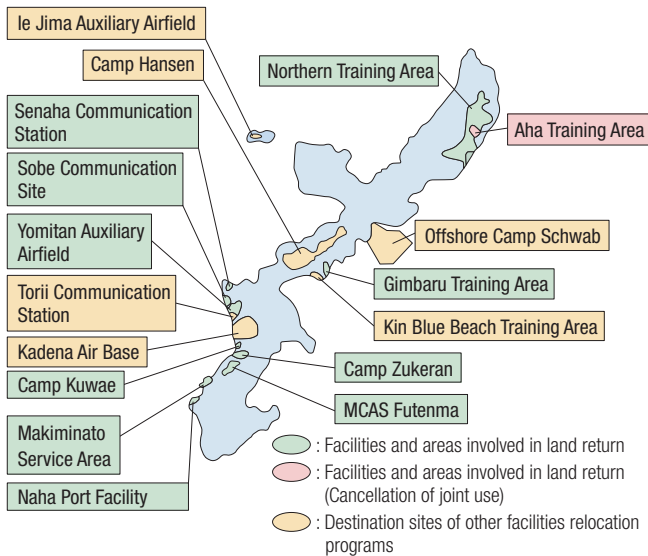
Ie Jima Auxiliary Airfield

Camp Hansen

Senaha Communication Station

Sobe Communication Site

Yomitan Auxiliary Airfield

Torii Communication Station

Kadena Air Base

Camp Kuwae

Makiminato Service Area

Naha Port Facility

Northern Training Area

Aha Training Area

Offshore Camp Schwab

Gimbaru Training Area

Kin Blue Beach Training Area

Camp Zukeran

MCAS Futenma

: Facilities and areas involved in land return

: Facilities and areas involved in land return (Cancellation of joint use)

: Destination sites of other facilities relocation programs